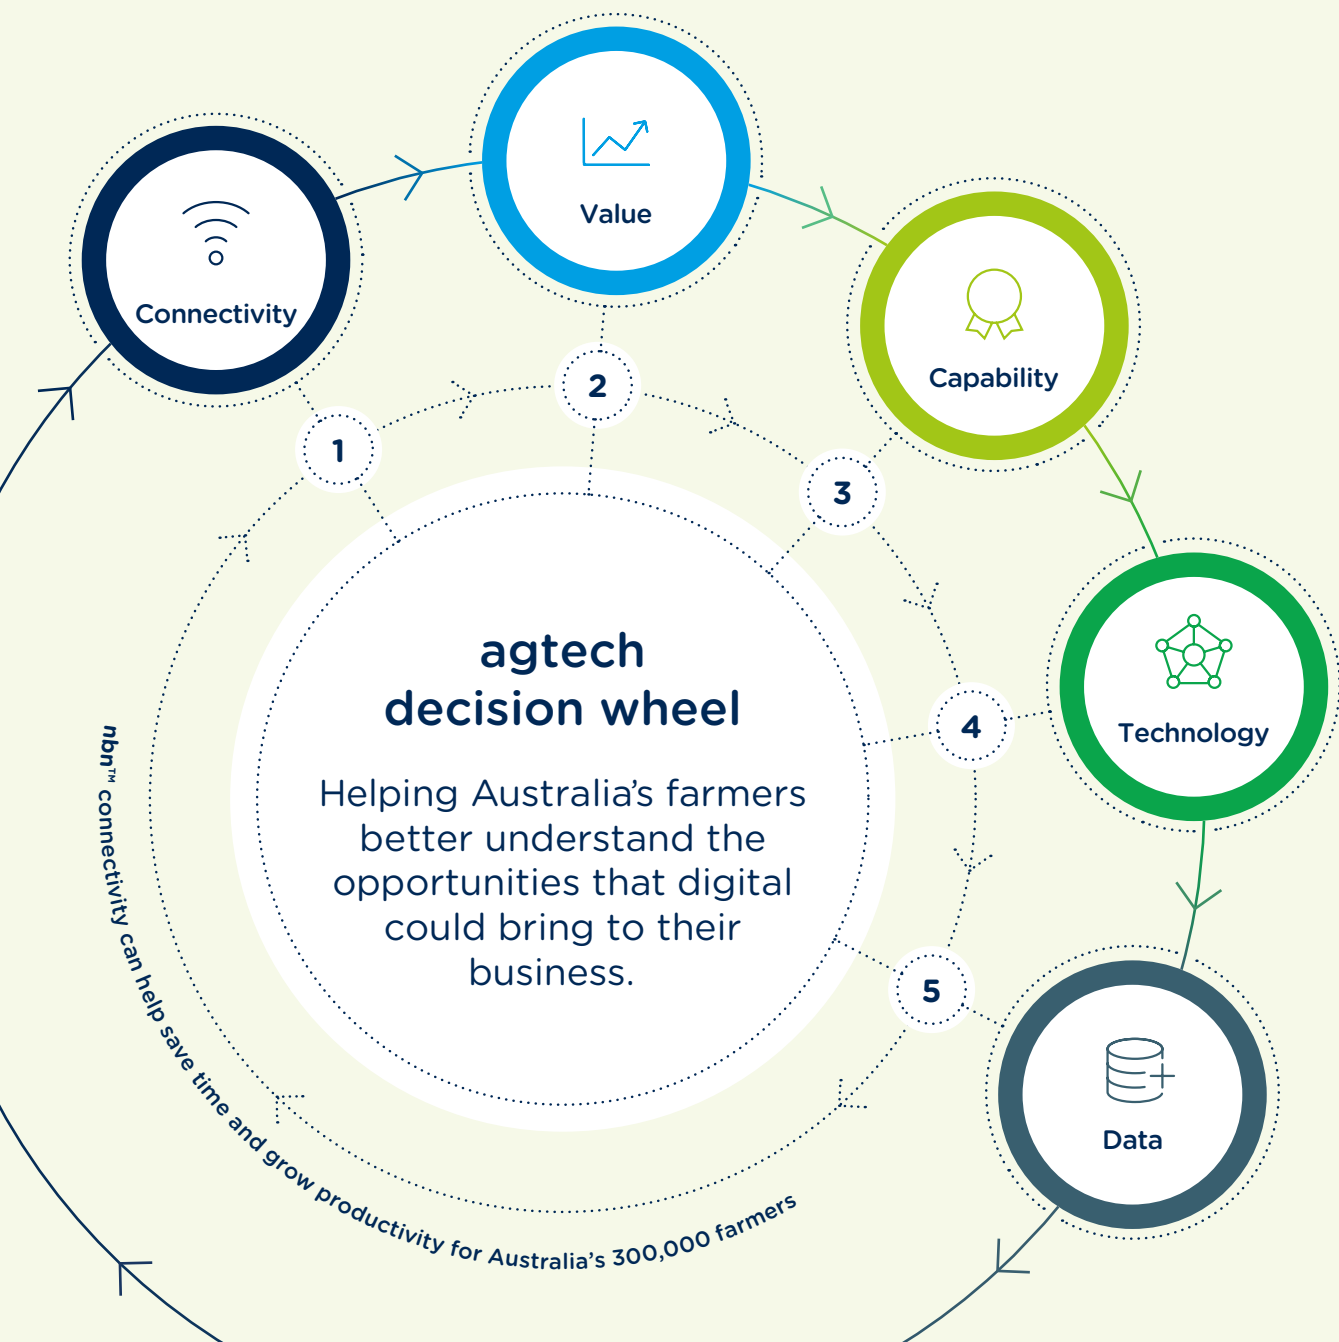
Connectivity

Value

Capability

Technology

Data

1

2

3

4

5

agtech decision wheel

Helping Australia's farmers better understand the opportunities that digital could bring to their business.

nbn™ connectivity can help save time and grow productivity for Australia's 300,000 farmers